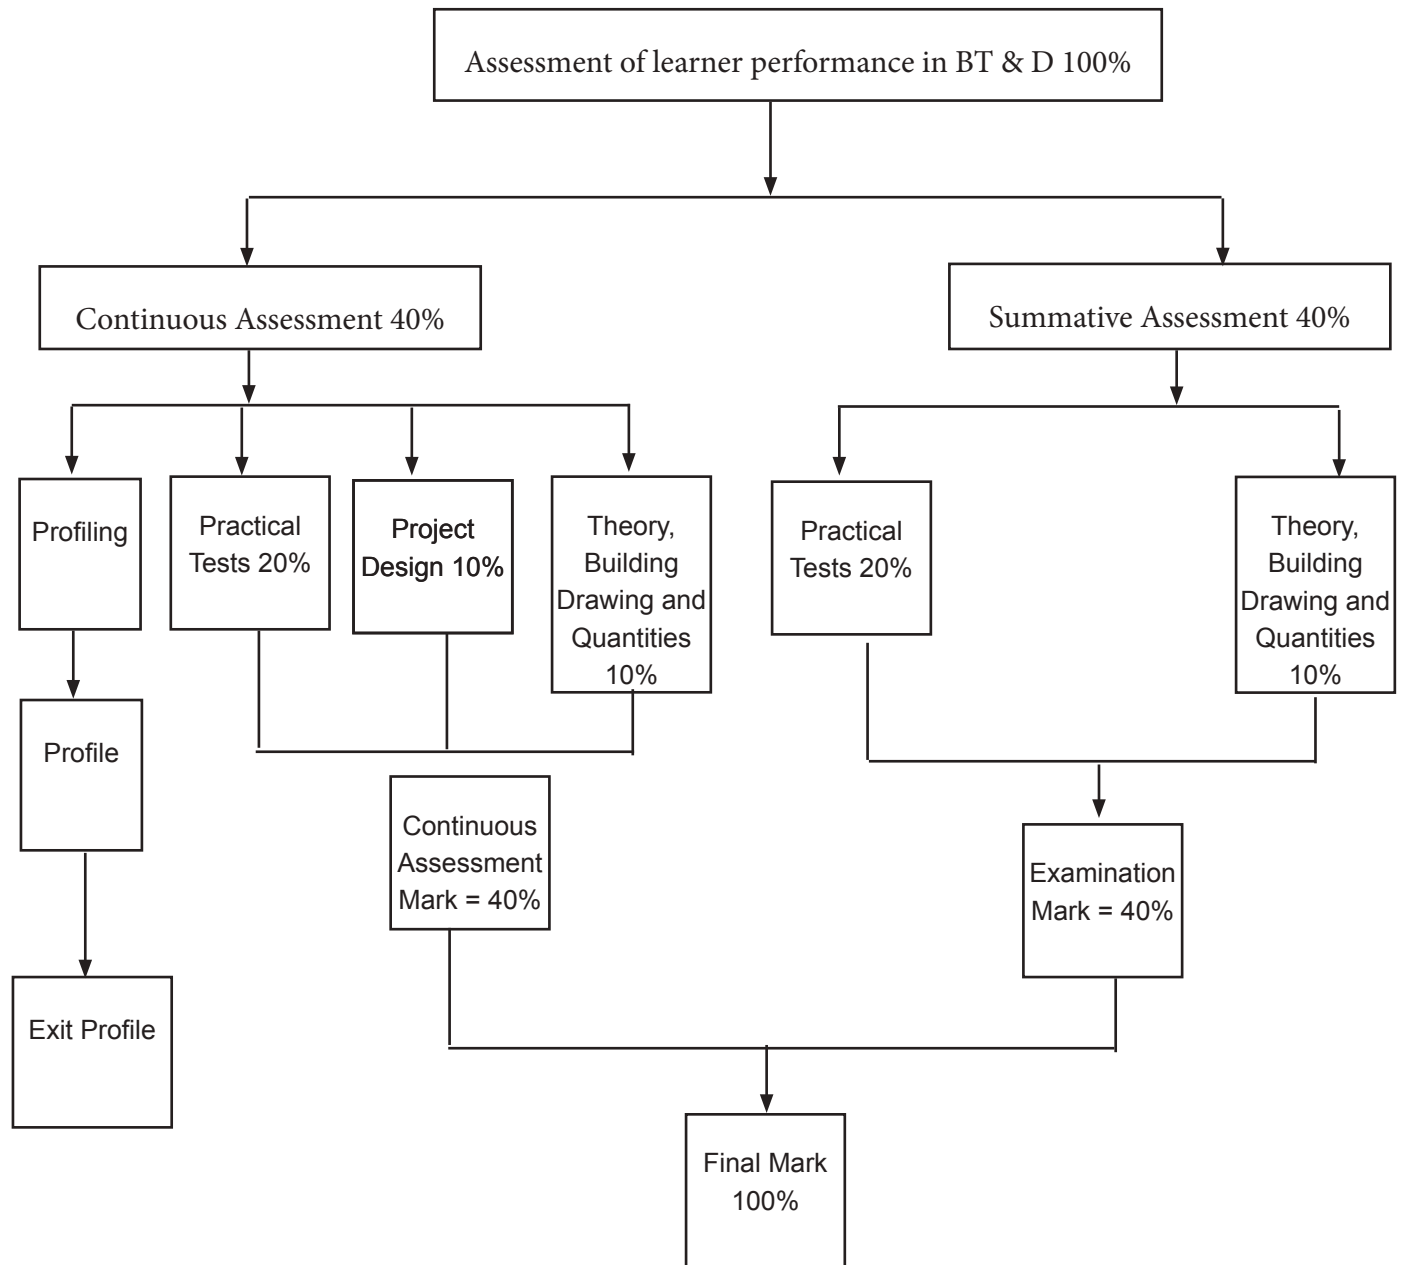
Assessment of learner performance in BT & D 100%

Continuous Assessment 40%

Summative Assessment 40%

Profiling

Practical Tests 20%

Project Design 10%

Theory, Building Drawing and Quantities 10%

Practical Tests 20%

Theory, Building Drawing and Quantities 10%

Profile

Continuous Assessment Mark = 40%

Examination Mark = 40%

Exit Profile

Final Mark 100%